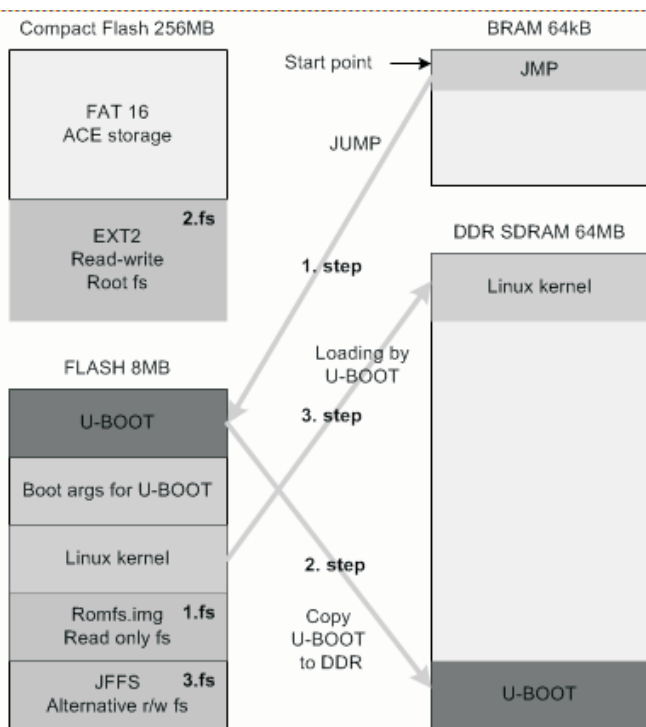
Compact Flash 256MB

FAT 16
ACE storage

EXT2
Read-write
Root fs
2.fs

FLASH 8MB

U-BOOT

Boot args for U-BOOT

Linux kernel

Romfs.img
Read only fs
1.fs

JFFS
Alternative r/w fs
3.fs

Start point

JUMP

1. step

Loading by
U-BOOT

3. step

2. step

Copy
U-BOOT
to DDR

BRAM 64kB

JMP

DDR SDRAM 64MB

Linux kernel

U-BOOT